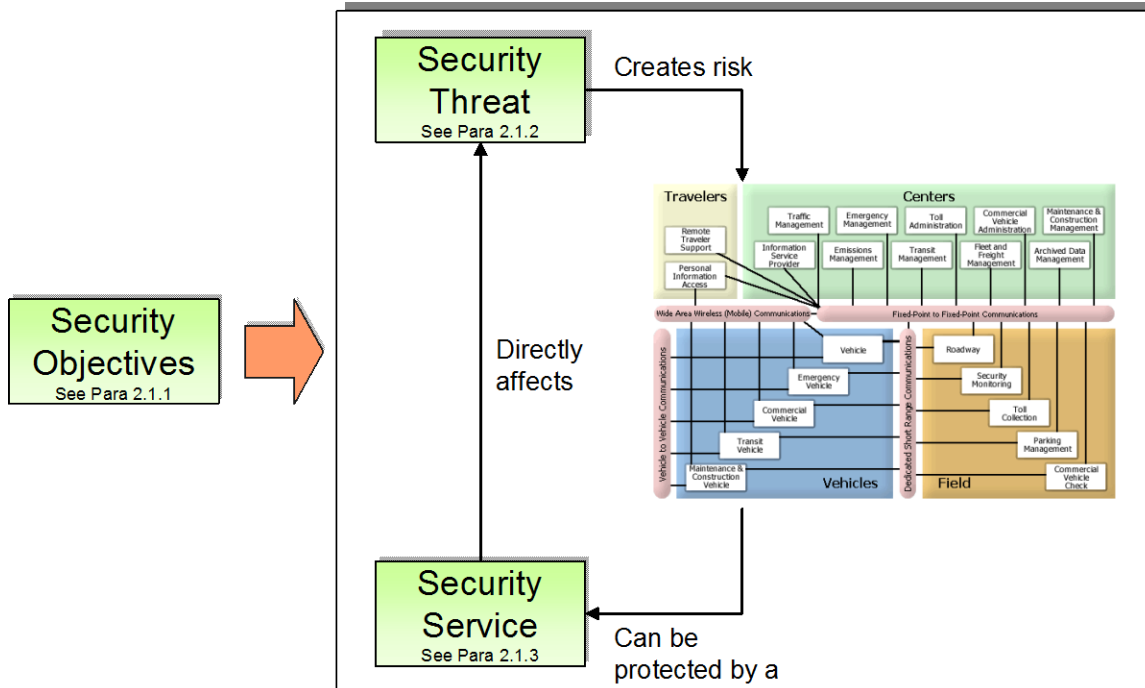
Security Objectives
See Para 2.1.1

Security Threat
See Para 2.1.2

Creates risk

Travelers

Remote Traveler Support

Personal Information Access

Centers

Traffic Management

Emergency Management

Toll Administration

Commercial Vehicle Administration

Maintenance & Construction Management

Information Service Provider

Emissions Management

Transit Management

Fleet and Freight Management

Archived Data Management

Wide Area Wireless (Mobile) Communications

Fixed-Point to Fixed-Point Communications

Directly affects

Vehicle to Vehicle Communications

Vehicle

Emergency Vehicle

Commercial Vehicle

Transit Vehicle

Maintenance & Construction Vehicle

Vehicles

Dedicated Short Range Communications

Roadway

Security Monitoring

Toll Collection

Parking Management

Commercial Vehicle Check

Field

Security Service
See Para 2.1.3

Can be protected by a